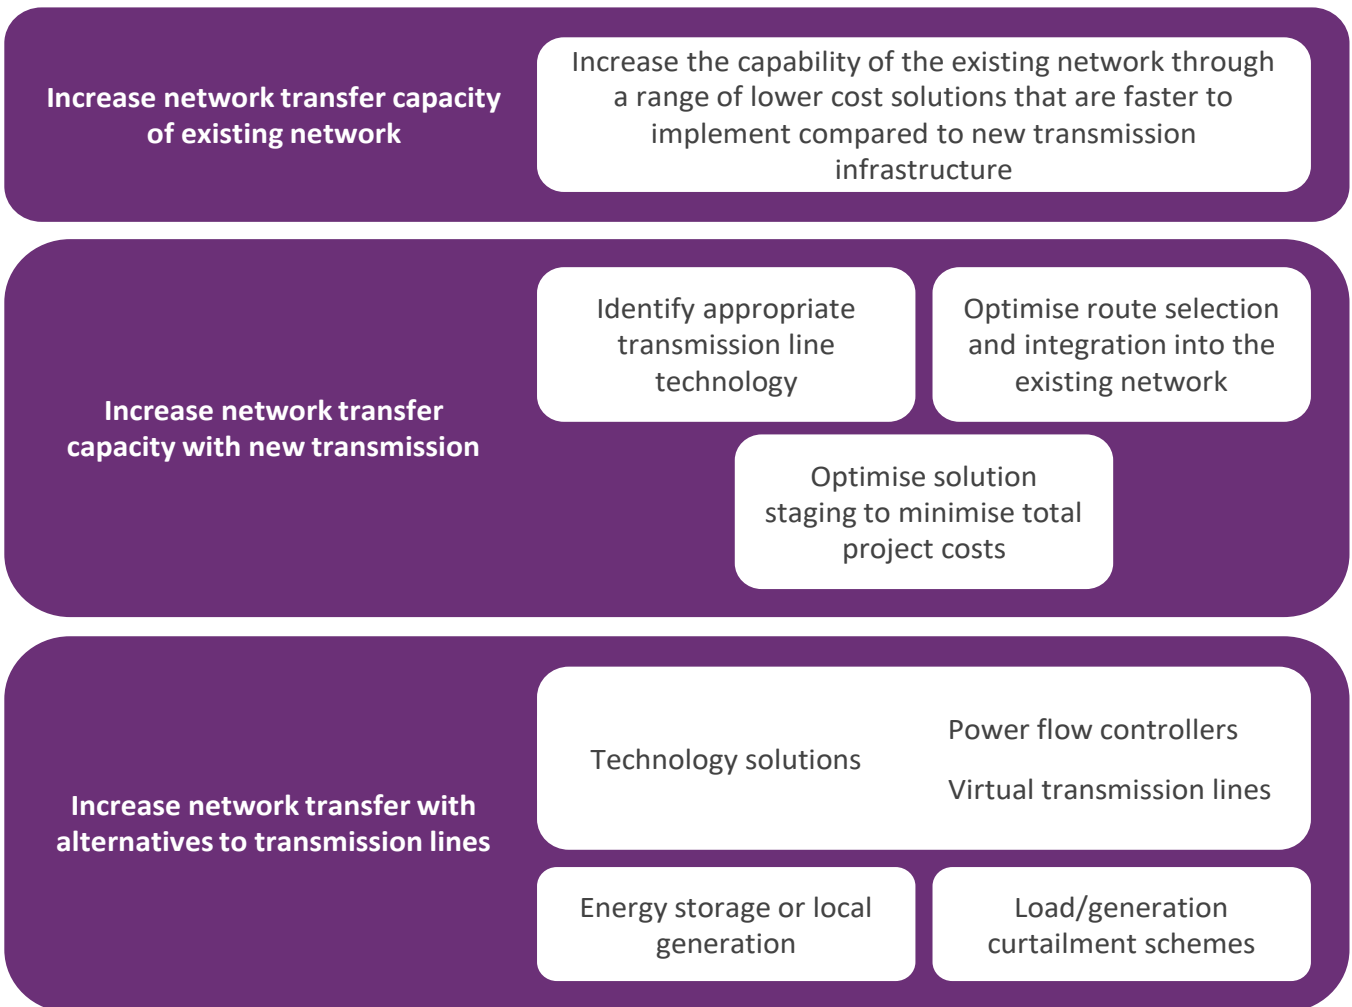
Increase network transfer capacity of existing network

Increase the capability of the existing network through a range of lower cost solutions that are faster to implement compared to new transmission infrastructure

Increase network transfer capacity with new transmission

Identify appropriate transmission line technology

Optimise route selection and integration into the existing network

Optimise solution staging to minimise total project costs

Increase network transfer with alternatives to transmission lines

Technology solutions

Power flow controllers

Virtual transmission lines

Energy storage or local generation

Load/generation curtailment schemes